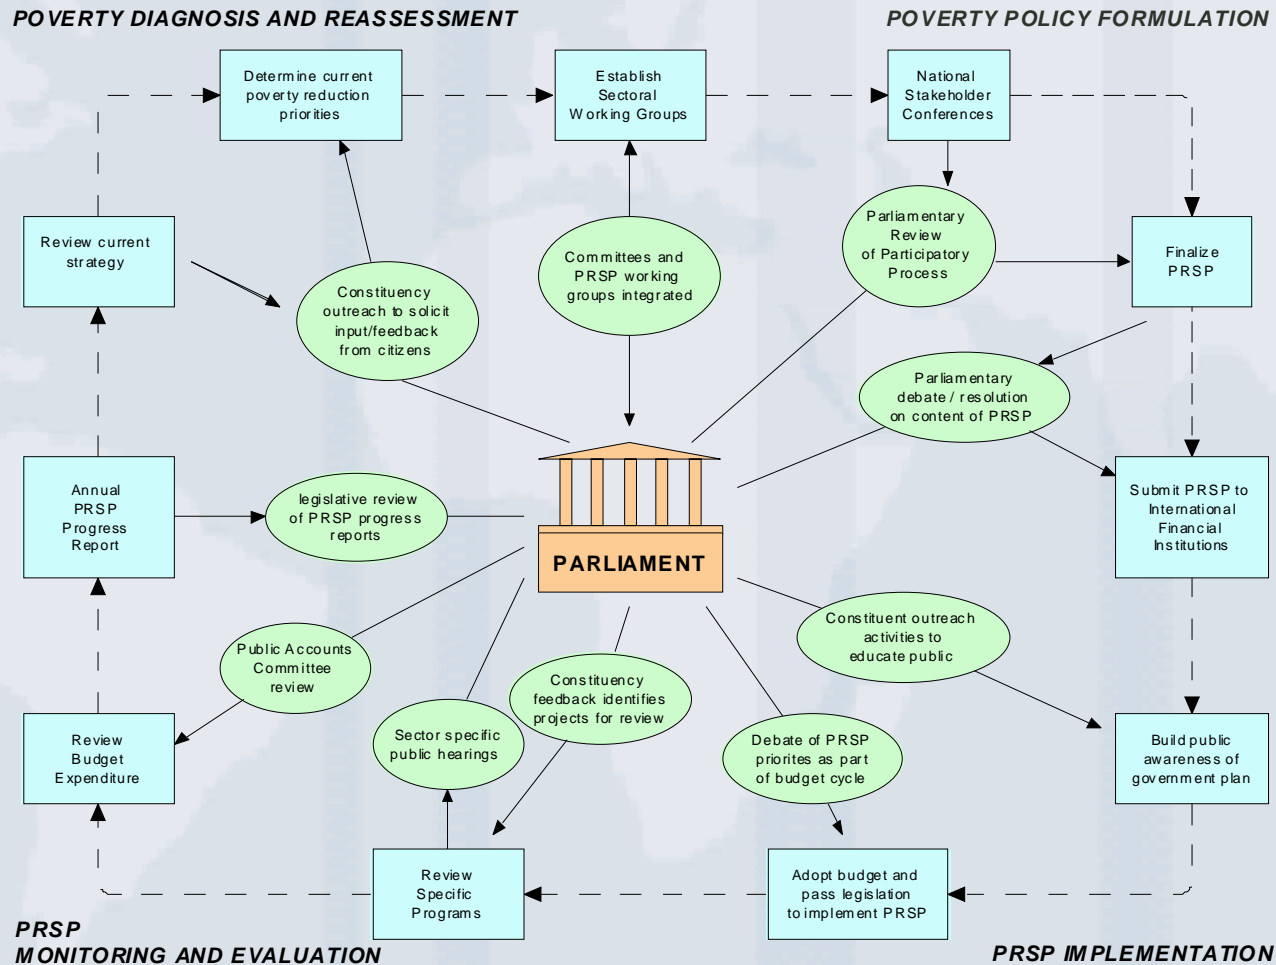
POVERTY DIAGNOSIS AND REASSESSMENT

POVERTY POLICY FORMULATION

Determine current poverty reduction priorities

Establish Sectoral Working Groups

National Stakeholder Conferences

Review current strategy

Constituency outreach to solicit input/feedback from citizens

Committees and PRSP working groups integrated

Parliamentary Review of Participatory Process

Finalize PRSP

Parliamentary debate / resolution on content of PRSP

Annual PRSP Progress Report

legislative review of PRSP progress reports

PARLIAMENT

Submit PRSP to International Financial Institutions

Constituent outreach activities to educate public

Public Accounts Committee review

Constituency feedback identifies projects for review

Sector specific public hearings

Debate of PRSP priorities as part of budget cycle

Review Budget Expenditure

Build public awareness of government plan

Review Specific Programs

Adopt budget and pass legislation to implement PRSP

PRSP MONITORING AND EVALUATION

PRSP IMPLEMENTATION